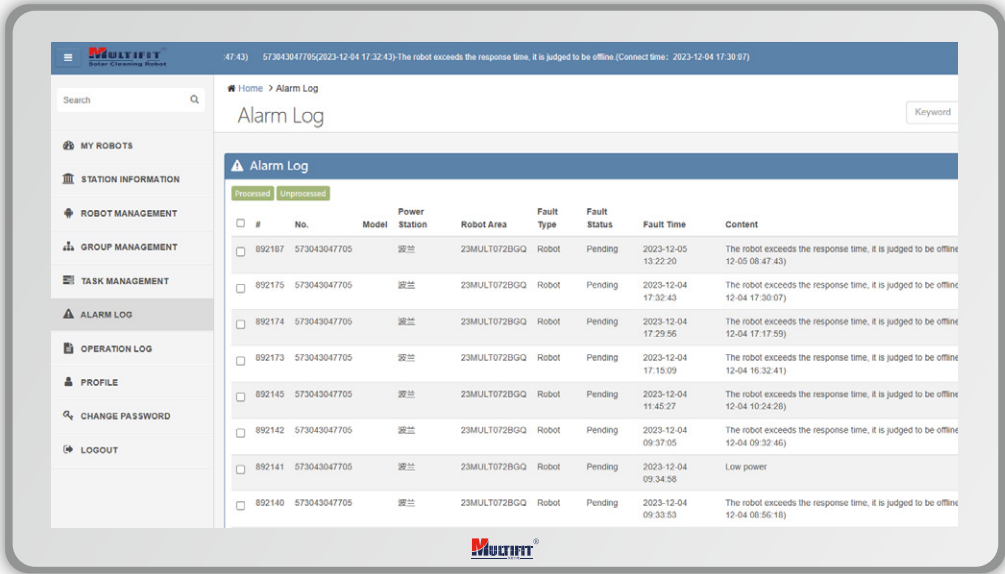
MULTIFIT Solar Cleaning Robot

:47:43) 573043047705(2023-12-04 17:32:43)-The robot exceeds the response time, it is judged to be offline.(Connect time: 2023-12-04 17:30:07)

Search

MY ROBOTS
STATION INFORMATION
ROBOT MANAGEMENT
GROUP MANAGEMENT
TASK MANAGEMENT
ALARM LOG
OPERATION LOG
PROFILE
CHANGE PASSWORD
LOGOUT

Home > Alarm Log

Alarm Log

Keyword

Alarm Log

Processed Unprocessed

| # | No. | Model | Power Station | Robot Area | Fault Type | Fault Status | Fault Time | Content |
|---|---|---|---|---|---|---|---|---|
| 892187 | 573043047705 | | 波兰 | 23MULT072BGQ | Robot | Pending | 2023-12-05 13:22:20 | The robot exceeds the response time, it is judged to be offline 12-05 08:47:43) |
| 892175 | 573043047705 | | 波兰 | 23MULT072BGQ | Robot | Pending | 2023-12-04 17:32:43 | The robot exceeds the response time, it is judged to be offline 12-04 17:30:07) |
| 892174 | 573043047705 | | 波兰 | 23MULT072BGQ | Robot | Pending | 2023-12-04 17:29:56 | The robot exceeds the response time, it is judged to be offline 12-04 17:17:59) |
| 892173 | 573043047705 | | 波兰 | 23MULT072BGQ | Robot | Pending | 2023-12-04 17:15:09 | The robot exceeds the response time, it is judged to be offline 12-04 16:32:41) |
| 892145 | 573043047705 | | 波兰 | 23MULT072BGQ | Robot | Pending | 2023-12-04 11:45:27 | The robot exceeds the response time, it is judged to be offline 12-04 10:24:28) |
| 892142 | 573043047705 | | 波兰 | 23MULT072BGQ | Robot | Pending | 2023-12-04 09:37:05 | The robot exceeds the response time, it is judged to be offline 12-04 09:32:46) |
| 892141 | 573043047705 | | 波兰 | 23MULT072BGQ | Robot | Pending | 2023-12-04 09:34:58 | Low power |
| 892140 | 573043047705 | | 波兰 | 23MULT072BGQ | Robot | Pending | 2023-12-04 09:33:53 | The robot exceeds the response time, it is judged to be offline 12-04 08:56:18) |

MULTIFIT®